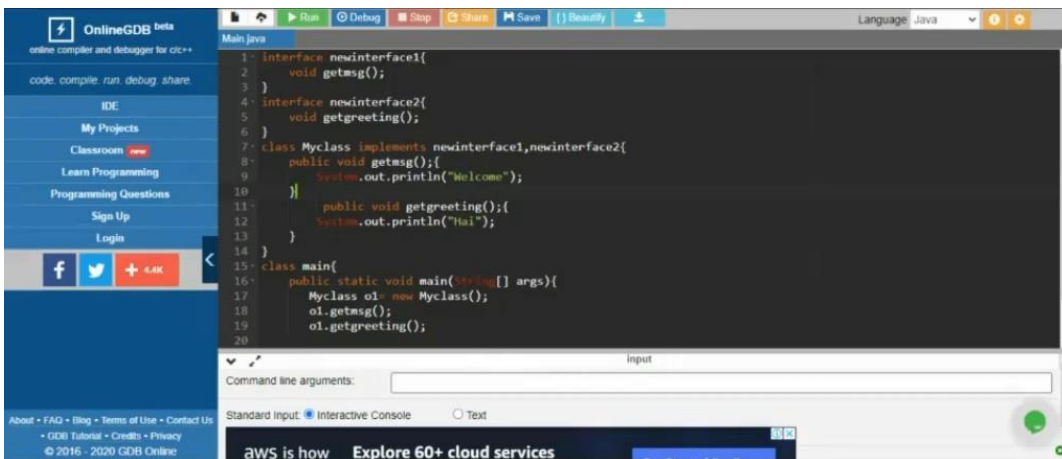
OnlineGDB beta
online compiler and debugger for c/c++

code. compile. run. debug. share.

IDE
My Projects
Classroom new
Learn Programming
Programming Questions
Sign Up
Login

f + 4.4K

About • FAQ • Blog • Terms of Use • Contact Us • GDB Tutorial • Credits • Privacy
© 2016 - 2020 GDB Online

Run Debug Stop Share Save {} Beautify

Language Java

Main.java

1 interface newinterface1{
2     void getmsg();
3 }
4 interface newinterface2{
5     void getgreeting();
6 }
7 class Myclass implements newinterface1,newinterface2{
8     public void getmsg();{
9         System.out.println("Welcome");
10     }
11         public void getgreeting();{
12         System.out.println("Hai");
13     }
14 }
15 class main{
16     public static void main(String[] args){
17         Myclass o1= new Myclass();
18         o1.getmsg();
19         o1.getgreeting();
20

input

Command line arguments:

Standard Input: Interactive Console   Text

aws is how   Explore 60+ cloud services